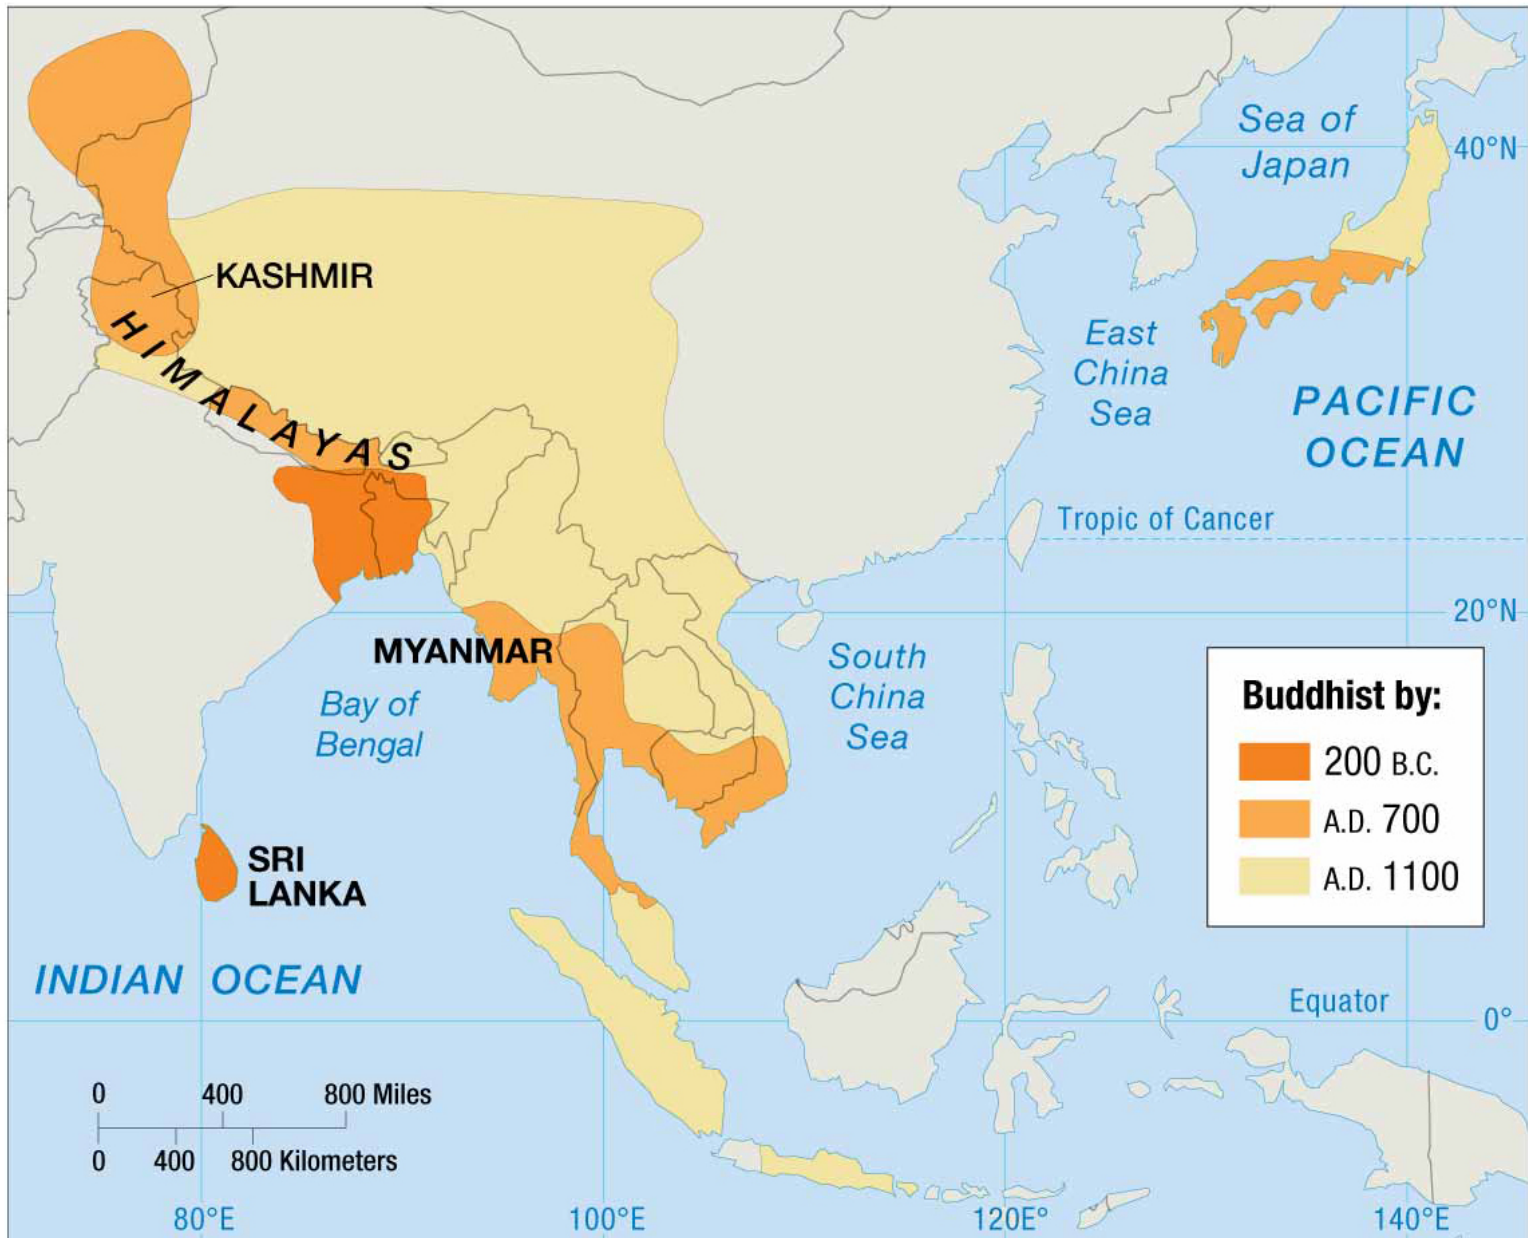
Sea of Japan

40°N

KASHMIR

HIMALAYAS

East China Sea

PACIFIC OCEAN

Tropic of Cancer

20°N

MYANMAR

South China Sea

Bay of Bengal

Buddhist by:

200 B.C.

A.D. 700

A.D. 1100

SRI LANKA

INDIAN OCEAN

Equator

0°

0 400 800 Miles

0 400 800 Kilometers

80°E

100°E

120°E

140°E